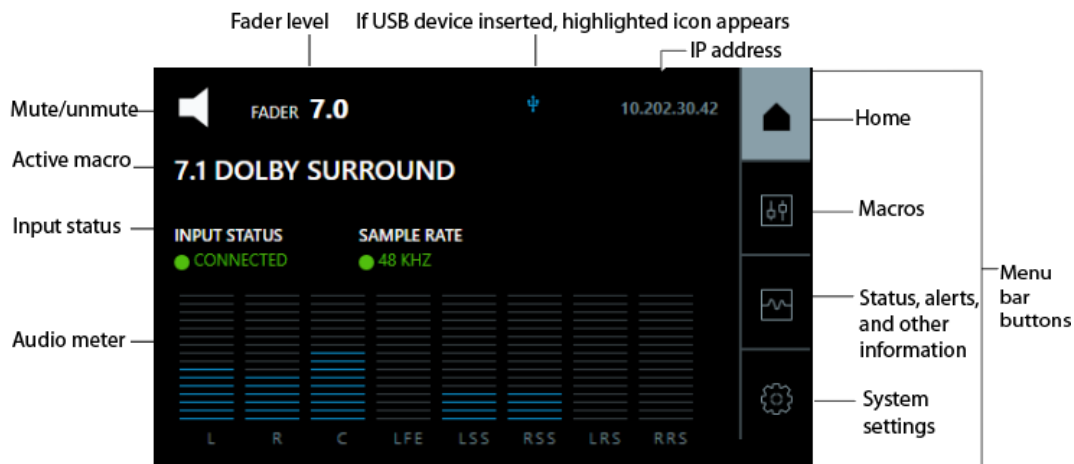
Fader level

If USB device inserted, highlighted icon appears

IP address

Mute/unmute

FADER 7.0

10.202.30.42

Home

Active macro

7.1 DOLBY SURROUND

Input status

INPUT STATUS
CONNECTED

SAMPLE RATE
48 KHZ

Macros

Menu bar buttons

Audio meter

Status, alerts, and other information

System settings

L R C LFE LSS RSS LRS RRS